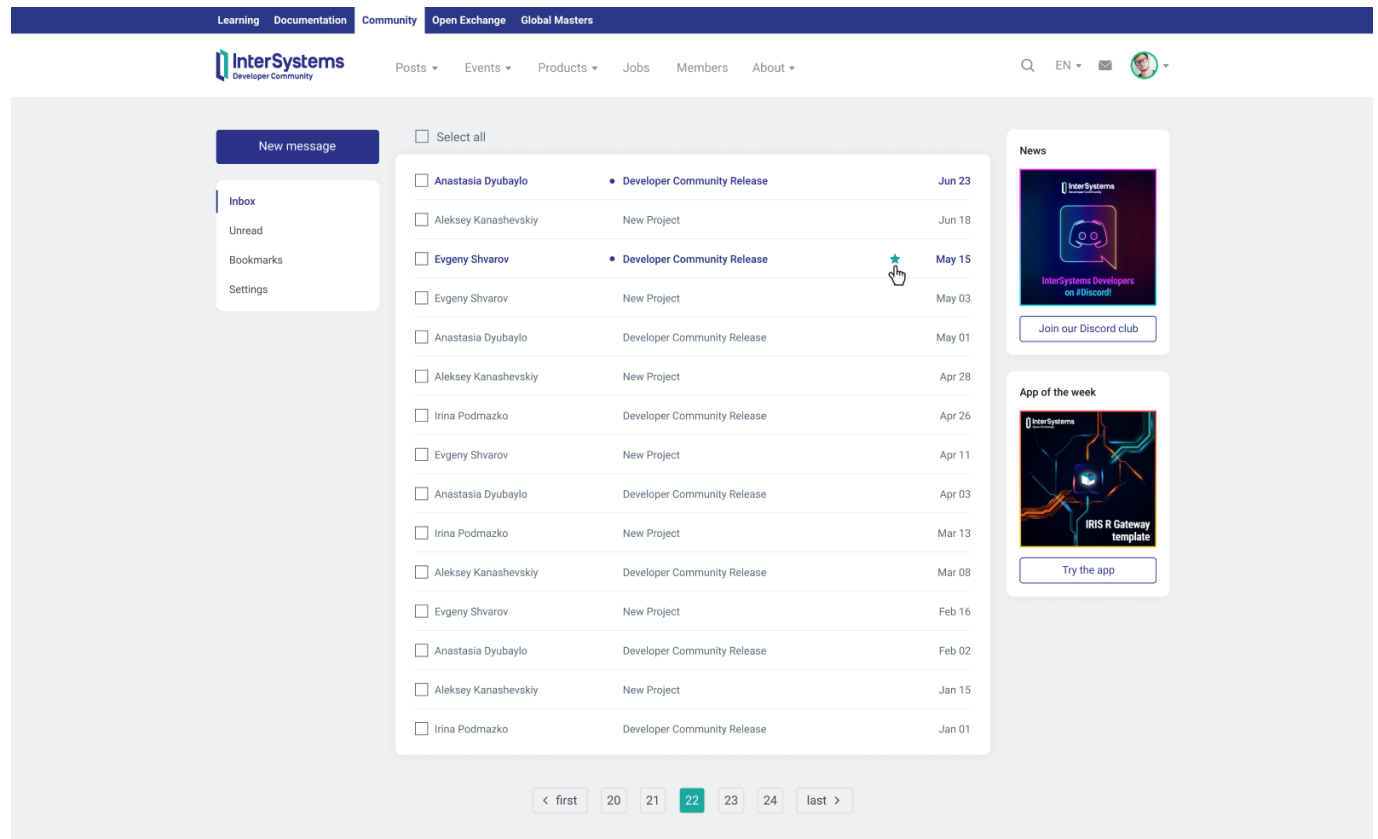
Learning Documentation Community Open Exchange Global Masters

InterSystems Developer Community

Posts Events Products Jobs Members About

EN

New message

Inbox
Unread
Bookmarks
Settings

Select all

| | | | |
|---|---|---|---|
| Anastasia Dyubaylo | • Developer Community Release | | Jun 23 |
| Aleksey Kanashevskiy | New Project | | Jun 18 |
| Evgeny Shvarov | • Developer Community Release | | May 15 |
| Evgeny Shvarov | New Project | | May 03 |
| Anastasia Dyubaylo | Developer Community Release | | May 01 |
| Aleksey Kanashevskiy | New Project | | Apr 28 |
| Irina Podmazko | Developer Community Release | | Apr 26 |
| Evgeny Shvarov | New Project | | Apr 11 |
| Anastasia Dyubaylo | Developer Community Release | | Apr 03 |
| Irina Podmazko | New Project | | Mar 13 |
| Aleksey Kanashevskiy | Developer Community Release | | Mar 08 |
| Evgeny Shvarov | New Project | | Feb 16 |
| Anastasia Dyubaylo | Developer Community Release | | Feb 02 |
| Aleksey Kanashevskiy | New Project | | Jan 15 |
| Irina Podmazko | Developer Community Release | | Jan 01 |

News

InterSystems Developer Community

InterSystems Developers on #Discord!

Join our Discord club

App of the week

InterSystems Open Exchange

IRIS R Gateway template

Try the app

‹ first 20 21 22 23 24 last ›